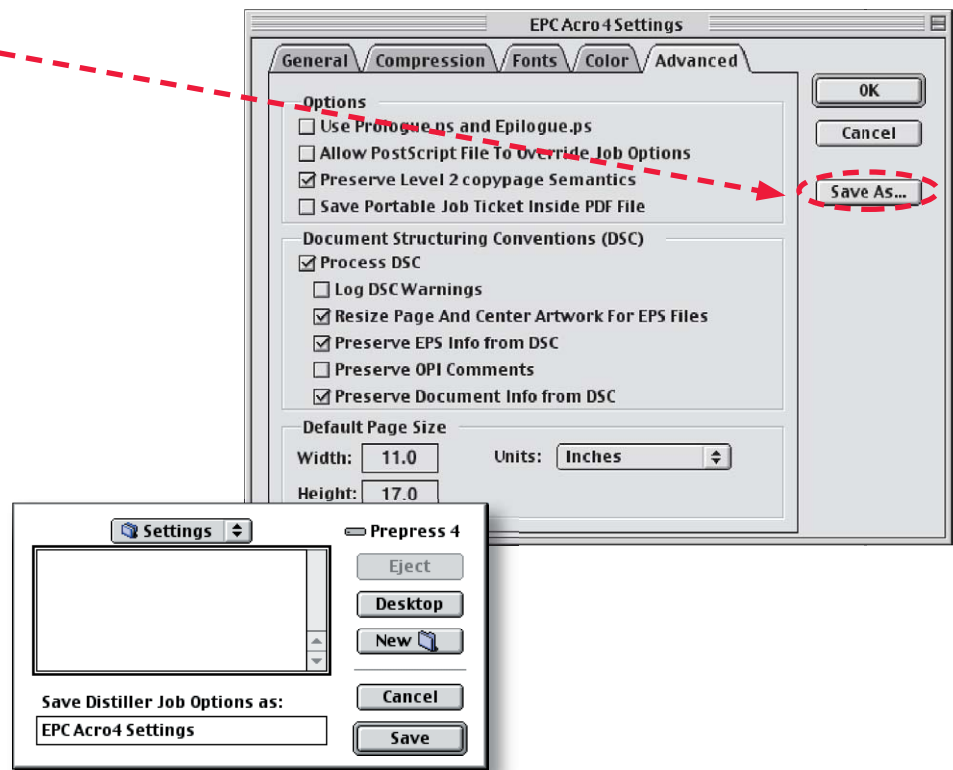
EPC Acro4 Settings

General | Compression | Fonts | Color | Advanced

OK

Cancel

Save As...

Options
☐ Use Prologue.ps and Epilogue.ps
☐ Allow PostScript File To Override Job Options
☑ Preserve Level 2 copypage Semantics
☐ Save Portable Job Ticket Inside PDF File

Document Structuring Conventions (DSC)
☑ Process DSC
☐ Log DSC Warnings
☑ Resize Page And Center Artwork For EPS Files
☑ Preserve EPS Info from DSC
☐ Preserve OPI Comments
☑ Preserve Document Info from DSC

Default Page Size
Width: 11.0
Units: Inches
Height: 17.0

Settings

Prepress 4

Eject

Desktop

New

Cancel

Save Distiller Job Options as:

EPC Acro4 Settings

Save